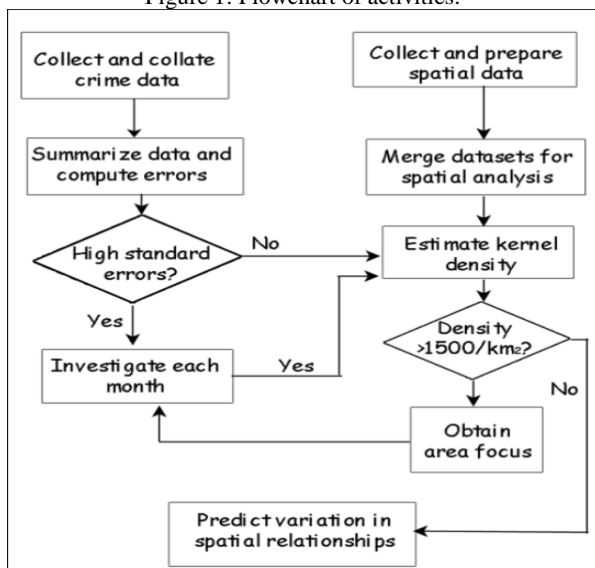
Figure 1: Flowchart of activities.

Collect and collate crime data

Summarize data and compute errors

High standard errors?

No

Yes

Investigate each month

Yes

Collect and prepare spatial data

Merge datasets for spatial analysis

Estimate kernel density

Density >1500/km$_2$?

No

Obtain area focus

Predict variation in spatial relationships